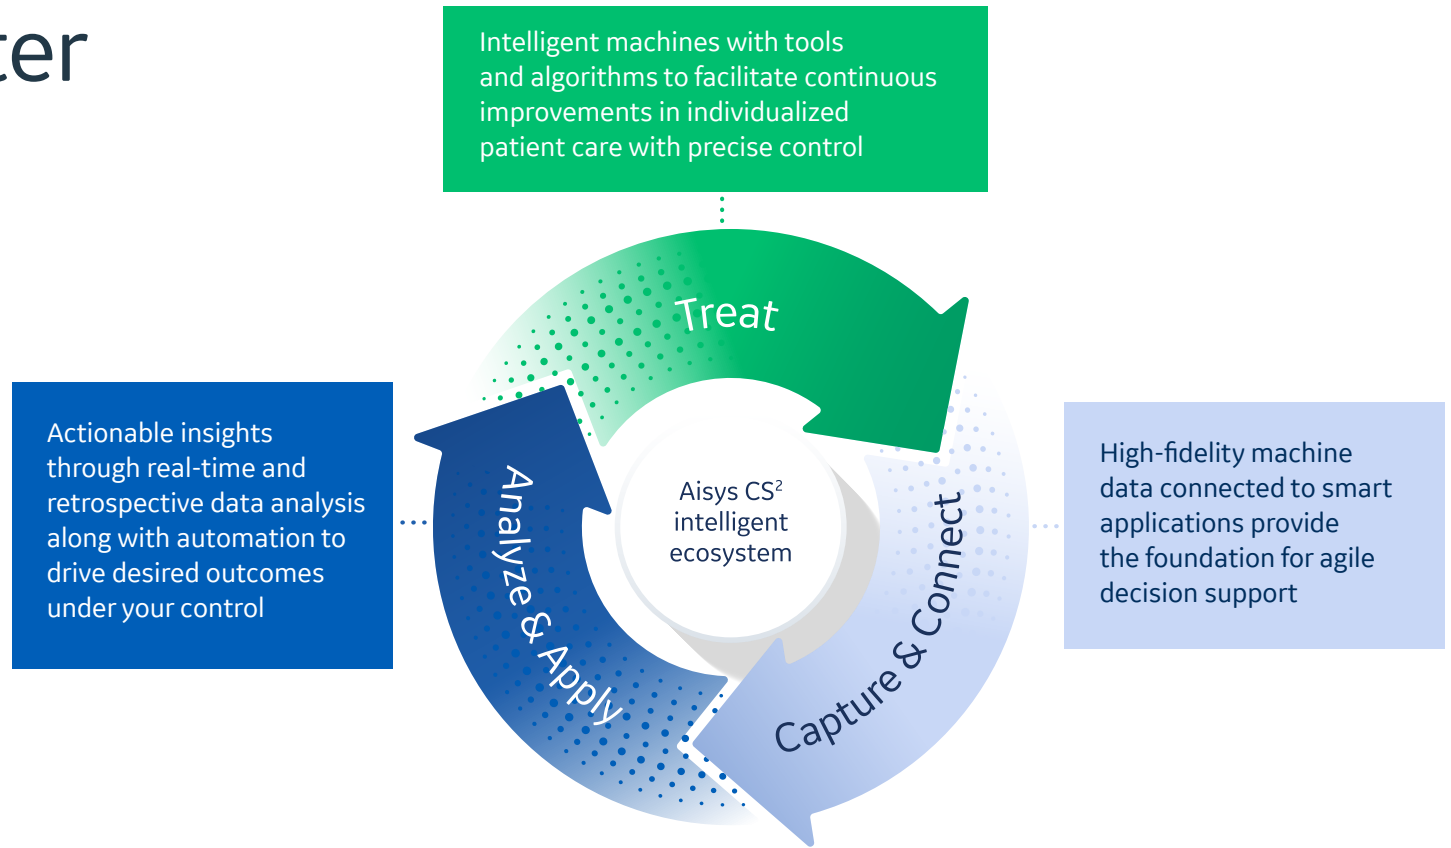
ter

Intelligent machines with tools and algorithms to facilitate continuous improvements in individualized patient care with precise control

Treat

Actionable insights through real-time and retrospective data analysis along with automation to drive desired outcomes under your control

Analyze & Apply

Aisys CS$^2$ intelligent ecosystem

Capture & Connect

High-fidelity machine data connected to smart applications provide the foundation for agile decision support